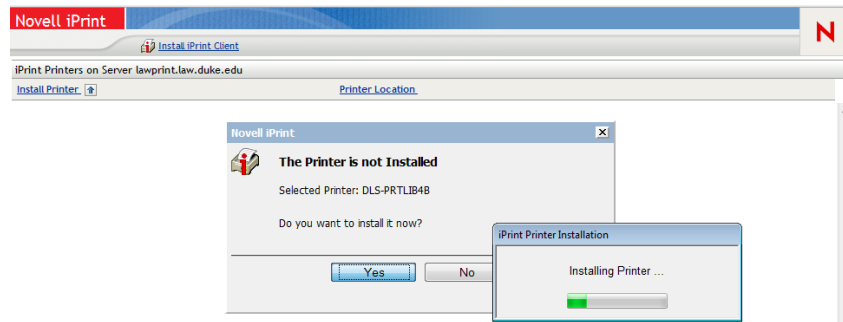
Novell iPrint

N

Install iPrint Client

iPrint Printers on Server lawprint.law.duke.edu

Install Printer

Printer Location

Novell iPrint

The Printer is not Installed

Selected Printer: DLS-PRTLIB4B

Do you want to install it now?

Yes

No

iPrint Printer Installation

Installing Printer ...